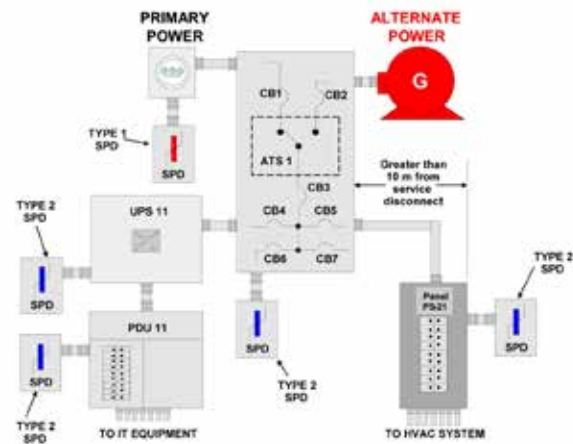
PRIMARY POWER

ALTERNATE POWER

G

TYPE 1 SPD

SPD

CB1

CB2

ATS 1

CB3

Greater than 10 m from service disconnect

UPS 11

CB4

CB5

CB6

CB7

TYPE 2 SPD

SPD

PDU 11

SPD

TYPE 2 SPD

SPD

TYPE 2 SPD

Panel PS-21

TYPE 2 SPD

SPD

TO IT EQUIPMENT

TO HVAC SYSTEM